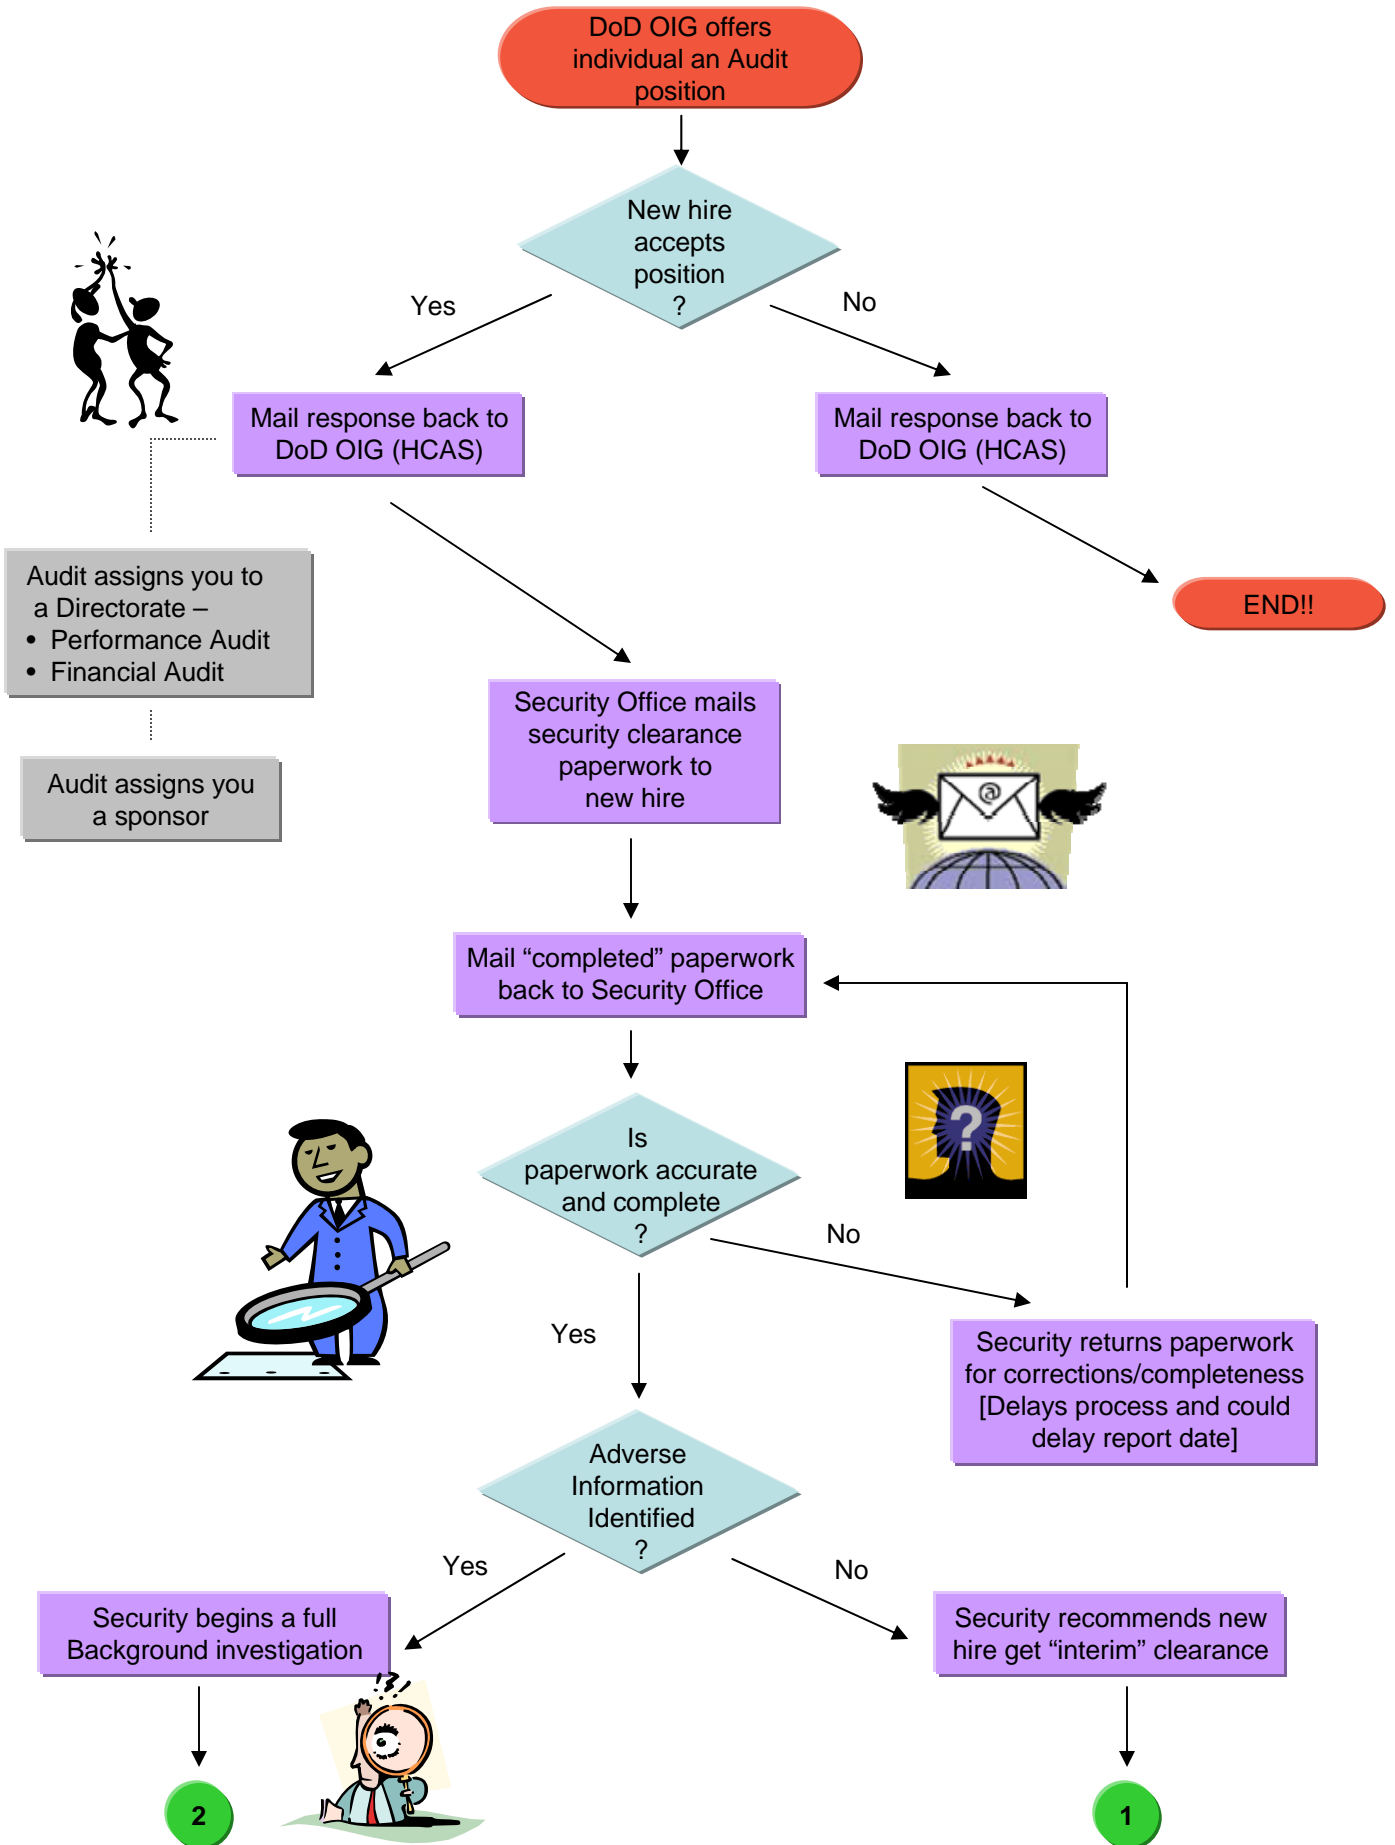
DoD OIG offers individual an Audit position

New hire accepts position ?

Yes

No

Mail response back to DoD OIG (HCAS)

Mail response back to DoD OIG (HCAS)

END!!

Audit assigns you to a Directorate –
• Performance Audit
• Financial Audit

Audit assigns you a sponsor

Security Office mails security clearance paperwork to new hire

Mail “completed” paperwork back to Security Office

Is paperwork accurate and complete ?

No

Yes

Security returns paperwork for corrections/completeness [Delays process and could delay report date]

Adverse Information Identified ?

Yes

No

Security begins a full Background investigation

Security recommends new hire get “interim” clearance

2

1